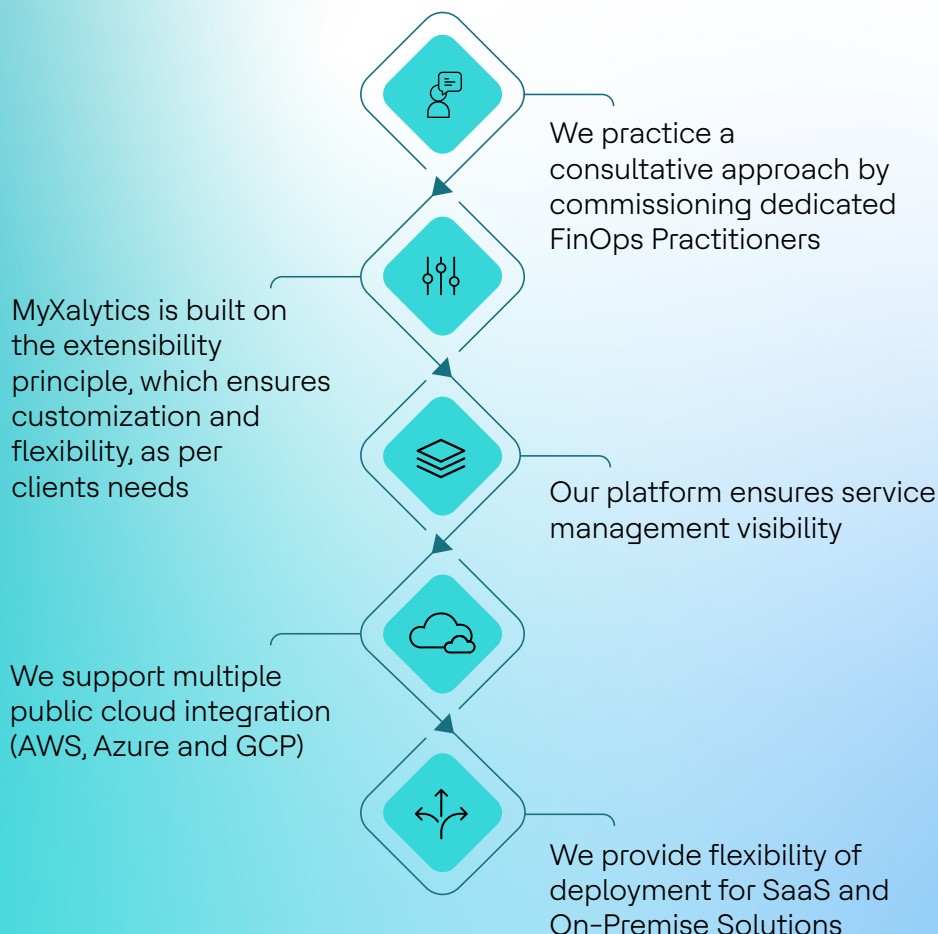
We practice a consultative approach by commissioning dedicated FinOps Practitioners

MyXalytics is built on the extensibility principle, which ensures customization and flexibility, as per clients needs

Our platform ensures service management visibility

We support multiple public cloud integration (AWS, Azure and GCP)

We provide flexibility of deployment for SaaS and On-Premise Solutions